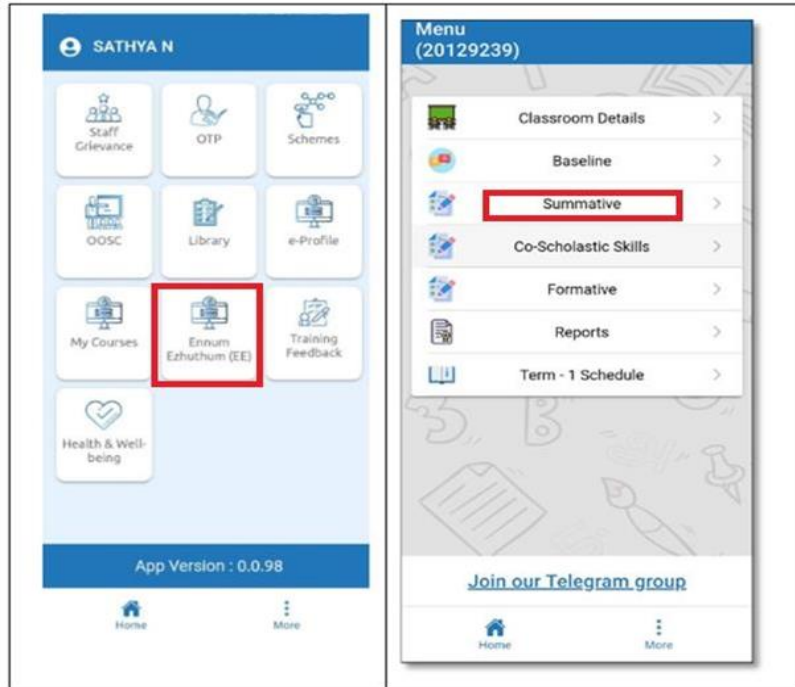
SATHYA N

Staff Grievance

OTP

Schemes

OOSC

Library

e-Profile

My Courses

Ennum Ezhuthum (EE)

Training Feedback

Health & Well-being

App Version : 0.0.98

Home

More

Menu
(20129239)

Classroom Details

Baseline

Summative

Co-Scholastic Skills

Formative

Reports

Term - 1 Schedule

Join our Telegram group

Home

More